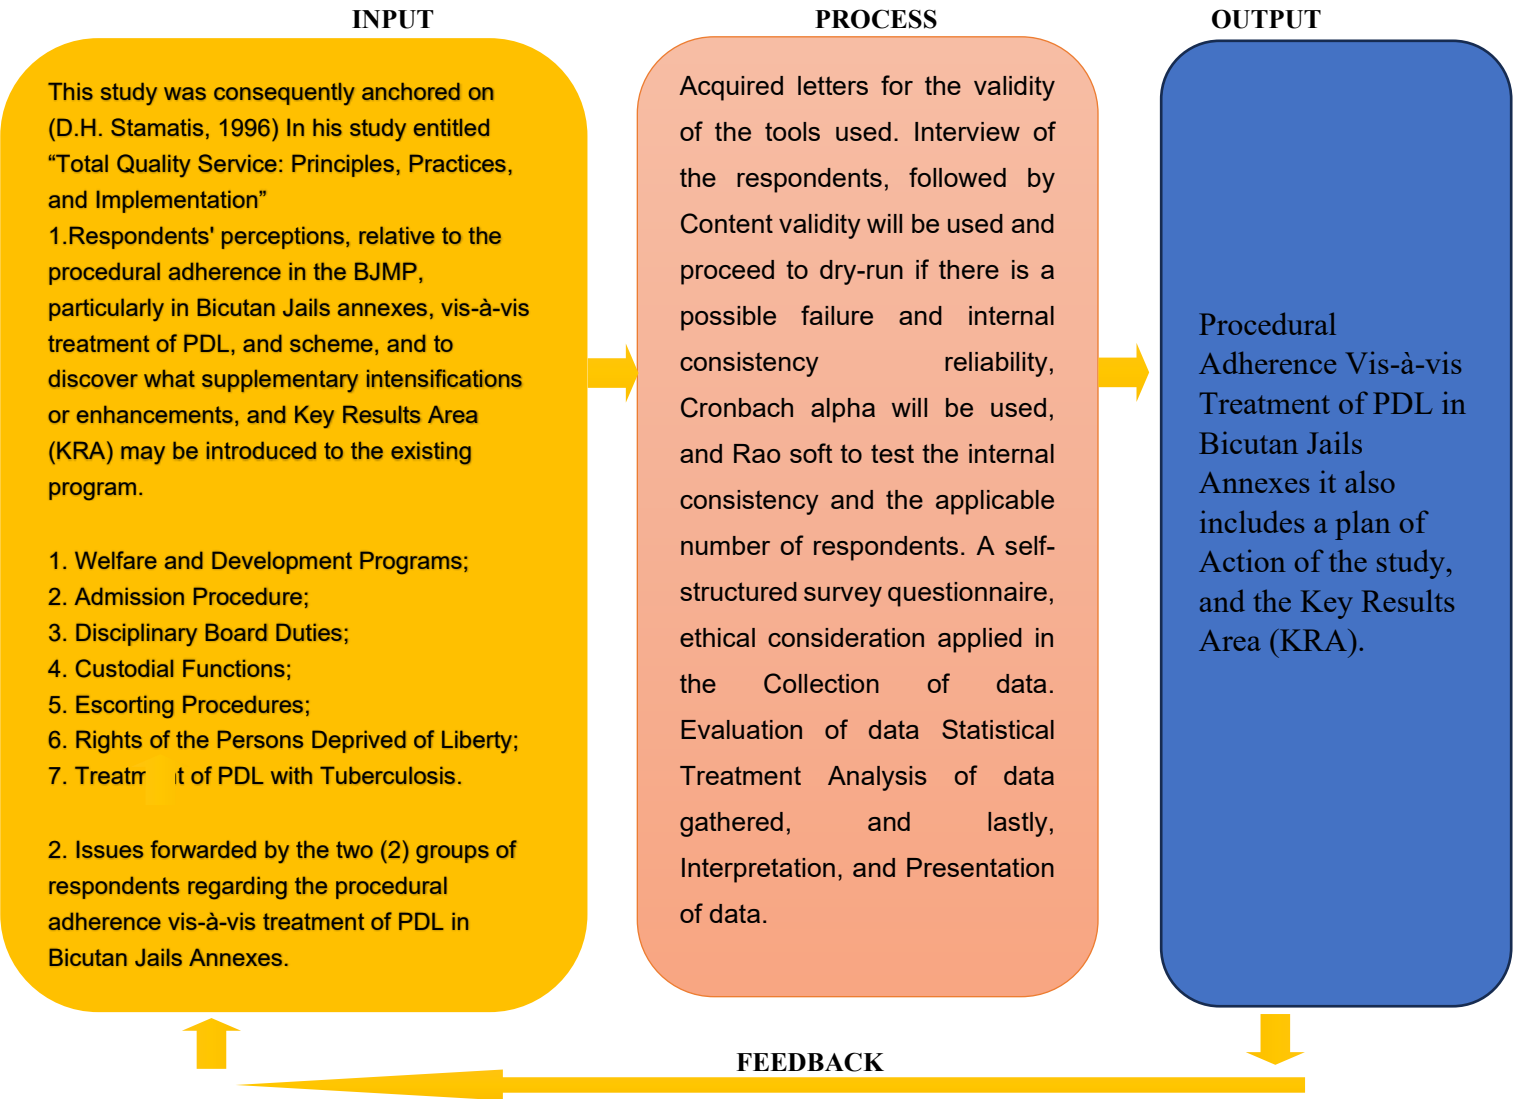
INPUT

This study was consequently anchored on (D.H. Stamatis, 1996) In his study entitled “Total Quality Service: Principles, Practices, and Implementation”
1.Respondents' perceptions, relative to the procedural adherence in the BJMP, particularly in Bicutan Jails annexes, vis-à-vis treatment of PDL, and scheme, and to discover what supplementary intensifications or enhancements, and Key Results Area (KRA) may be introduced to the existing program.

1. Welfare and Development Programs;
2. Admission Procedure;
3. Disciplinary Board Duties;
4. Custodial Functions;
5. Escorting Procedures;
6. Rights of the Persons Deprived of Liberty;
7. Treatm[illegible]t of PDL with Tuberculosis.

2. Issues forwarded by the two (2) groups of respondents regarding the procedural adherence vis-à-vis treatment of PDL in Bicutan Jails Annexes.

PROCESS

Acquired letters for the validity of the tools used. Interview of the respondents, followed by Content validity will be used and proceed to dry-run if there is a possible failure and internal consistency reliability, Cronbach alpha will be used, and Rao soft to test the internal consistency and the applicable number of respondents. A self-structured survey questionnaire, ethical consideration applied in the Collection of data. Evaluation of data Statistical Treatment Analysis of data gathered, and lastly, Interpretation, and Presentation of data.

OUTPUT

Procedural Adherence Vis-à-vis Treatment of PDL in Bicutan Jails Annexes it also includes a plan of Action of the study, and the Key Results Area (KRA).

FEEDBACK